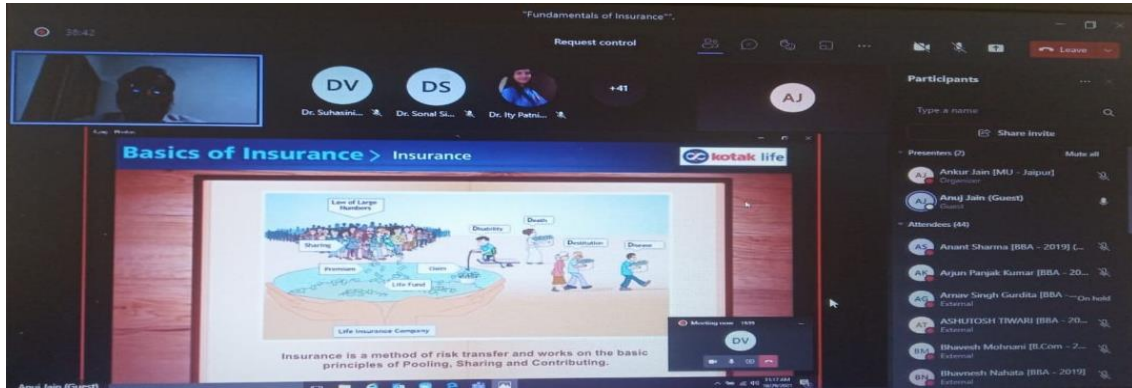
"Fundamentals of Insurance".

38:42

Request control

Leave

DV

DS

Dr. Suhasini...

Dr. Sonal Si...

Dr. Ity Patni...

+41

AJ

Participants

Type a name

Share invite

Presenters (2)

Mute all

Ankur Jain [MU - Jaipur]

Organizer

Anuj Jain (Guest)

Guest

Attendees (44)

Anant Sharma [BBA - 2019] (...

Arjun Panjak Kumar [BBA - 20...

Arnav Singh Gurdita [BBA - ... On hold

External

ASHUTOSH TIWARI [BBA - 20...

External

Bhavesh Mohnani [B.Com - 2...

External

Bhavesh Nahata [BBA - 2019]

External

Basics of Insurance > Insurance

kotak life

Law of Large Numbers

Sharing

Disability

Death

Destitution

Disease

Premium

Claim

Life Fund

Life Insurance Company

Insurance is a method of risk transfer and works on the basic principles of Pooling, Sharing and Contributing.

Meeting now

DV

Anuj Jain (Guest)